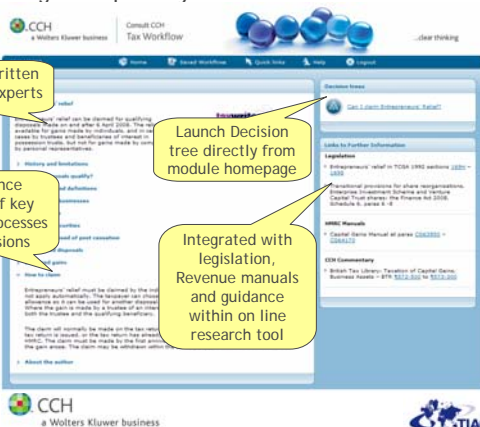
CCH
a Wolters Kluwer business

Consult CCH
Tax Workflow

...clear thinking

Home Saved Workflow Quick links Help Logout

ritten
xperts

' relief

ief can be claimed for qualifying
on and after 6 April 2008. The rel
ns made by individuals, and in cer
and beneficiaries of interest in
but not for gains made by com
atives.

History and limitations
qualify?
ed definitions
usinesses

ities
d of post cessation
disposals
ed gains

How to claim

Entrepreneurs' relief must be claimed by the ind
not apply automatically. The taxpayer can choose
allowance as it can be used for another disposal
Where the gain is made by a trustee of an inter
both the trustee and the qualifying beneficiary.

The claim will normally be made on the tax retur
tax return is issued, or the tax return has alread
HMRC. The claim must be made by the first anni
the gain arose. The claim may be withdrawn within

About the author

nce
f key
ocesses
sions

Launch Decision tree directly from module homepage

Decision trees
Can I claim Entrepreneurs' Relief?

Links to Further Information
Legislation
Entrepreneurs' relief in TCGA 1992 sections 169H - 169S
Transitional provisions for share reorganisations, Enterprise Investment Scheme and Venture Capital Trust shares: the Finance Act 2008, Schedule 3, paras 6 - 8

HMRC Manuals
Capital Gains Manual at paras CG63950 - CG64170

CCH Commentary
British Tax Library: Taxation of Capital Gains: Business Assets - BTR ¶573-500 to ¶573-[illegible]

Integrated with legislation, Revenue manuals and guidance within on line research tool

CCH
a Wolters Kluwer business

TIA